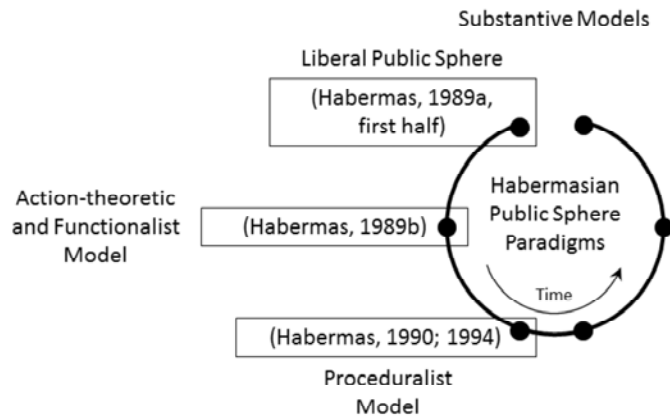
Substantive Models

Liberal Public Sphere

(Habermas, 1989a, first half)

Action-theoretic and Functionalist Model

(Habermas, 1989b)

Habermasian Public Sphere Paradigms

Time

(Habermas, 1990; 1994)

Proceduralist Model